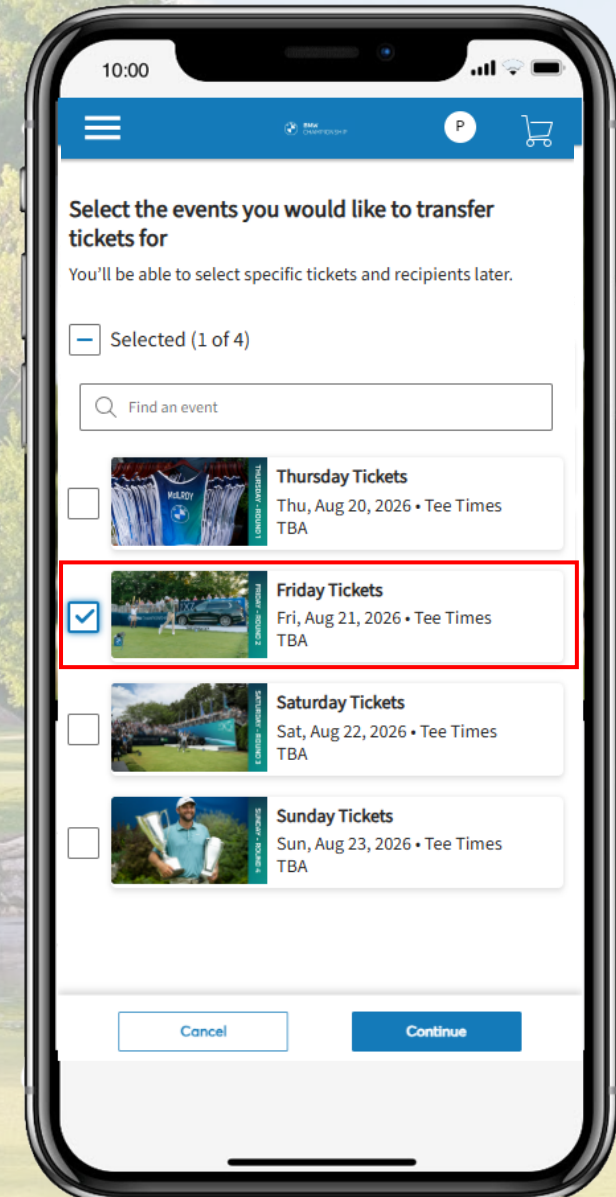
10:00

BMW CHAMPIONSHIP

P

Select the events you would like to transfer tickets for

You'll be able to select specific tickets and recipients later.

Selected (1 of 4)

Find an event

McILROY

THURSDAY - ROUND 1

Thursday Tickets
Thu, Aug 20, 2026 • Tee Times TBA

FRIDAY - ROUND 2

Friday Tickets
Fri, Aug 21, 2026 • Tee Times TBA

SATURDAY - ROUND 3

Saturday Tickets
Sat, Aug 22, 2026 • Tee Times TBA

SUNDAY - ROUND 4

Sunday Tickets
Sun, Aug 23, 2026 • Tee Times TBA

Cancel

Continue